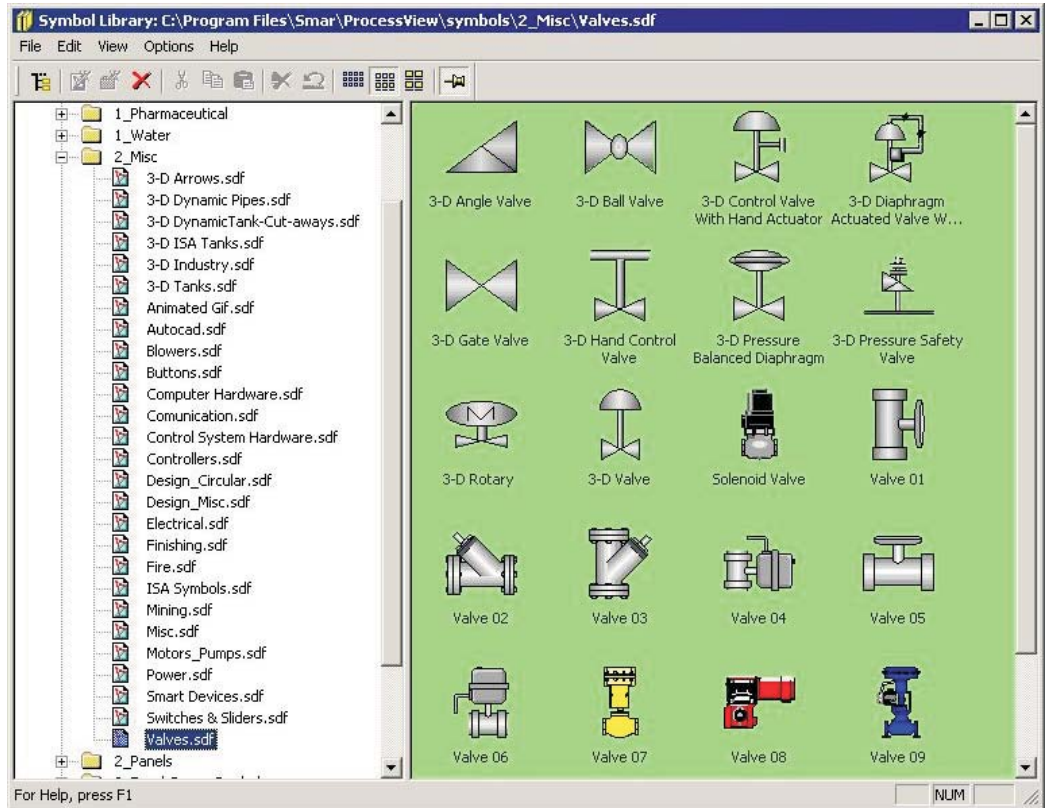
Symbol Library: C:\Program Files\Smar\ProcessView\symbols\2_Misc\Valves.sdf

File Edit View Options Help

1_Pharmaceutical
1_Water
2_Misc
3-D Arrows.sdf
3-D Dynamic Pipes.sdf
3-D DynamicTank-Cut-aways.sdf
3-D ISA Tanks.sdf
3-D Industry.sdf
3-D Tanks.sdf
Animated Gif.sdf
Autocad.sdf
Blowers.sdf
Buttons.sdf
Computer Hardware.sdf
Comunication.sdf
Control System Hardware.sdf
Controllers.sdf
Design_Circular.sdf
Design_Misc.sdf
Electrical.sdf
Finishing.sdf
Fire.sdf
ISA Symbols.sdf
Mining.sdf
Misc.sdf
Motors_Pumps.sdf
Power.sdf
Smart Devices.sdf
Switches & Sliders.sdf
Valves.sdf
2_Panels

3-D Angle Valve
3-D Ball Valve
3-D Control Valve With Hand Actuator
3-D Diaphragm Actuated Valve W...
3-D Gate Valve
3-D Hand Control Valve
3-D Pressure Balanced Diaphragm
3-D Pressure Safety Valve
3-D Rotary
3-D Valve
Solenoid Valve
Valve 01
Valve 02
Valve 03
Valve 04
Valve 05
Valve 06
Valve 07
Valve 08
Valve 09

For Help, press F1
NUM